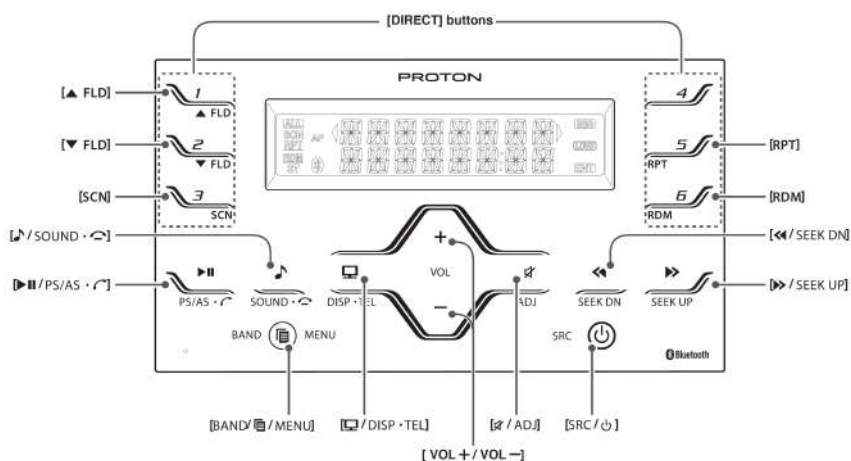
[DIRECT] buttons

PROTON

[▲ FLD]
1
▲ FLD
[▼ FLD]
2
▼ FLD
[SCN]
3
SCN

ALL
SCN
RPT
RDM
ST
AF

4
5
RPT
[RPT]
6
RDM
[RDM]

[♪/SOUND · ☎]
[▶II/PS/AS · ☎]
▶II
PS/AS · ☎
♪
SOUND · ☎
DISP · TEL
+
VOL
−
ADJ
SEEK DN
SEEK UP
[◀◀/SEEK DN]
[▶▶/SEEK UP]

BAND
MENU
SRC
Bluetooth

[BAND/▤/MENU]
[▭/DISP · TEL]
[✕/ADJ]
[SRC/⏻]
[ VOL + / VOL − ]